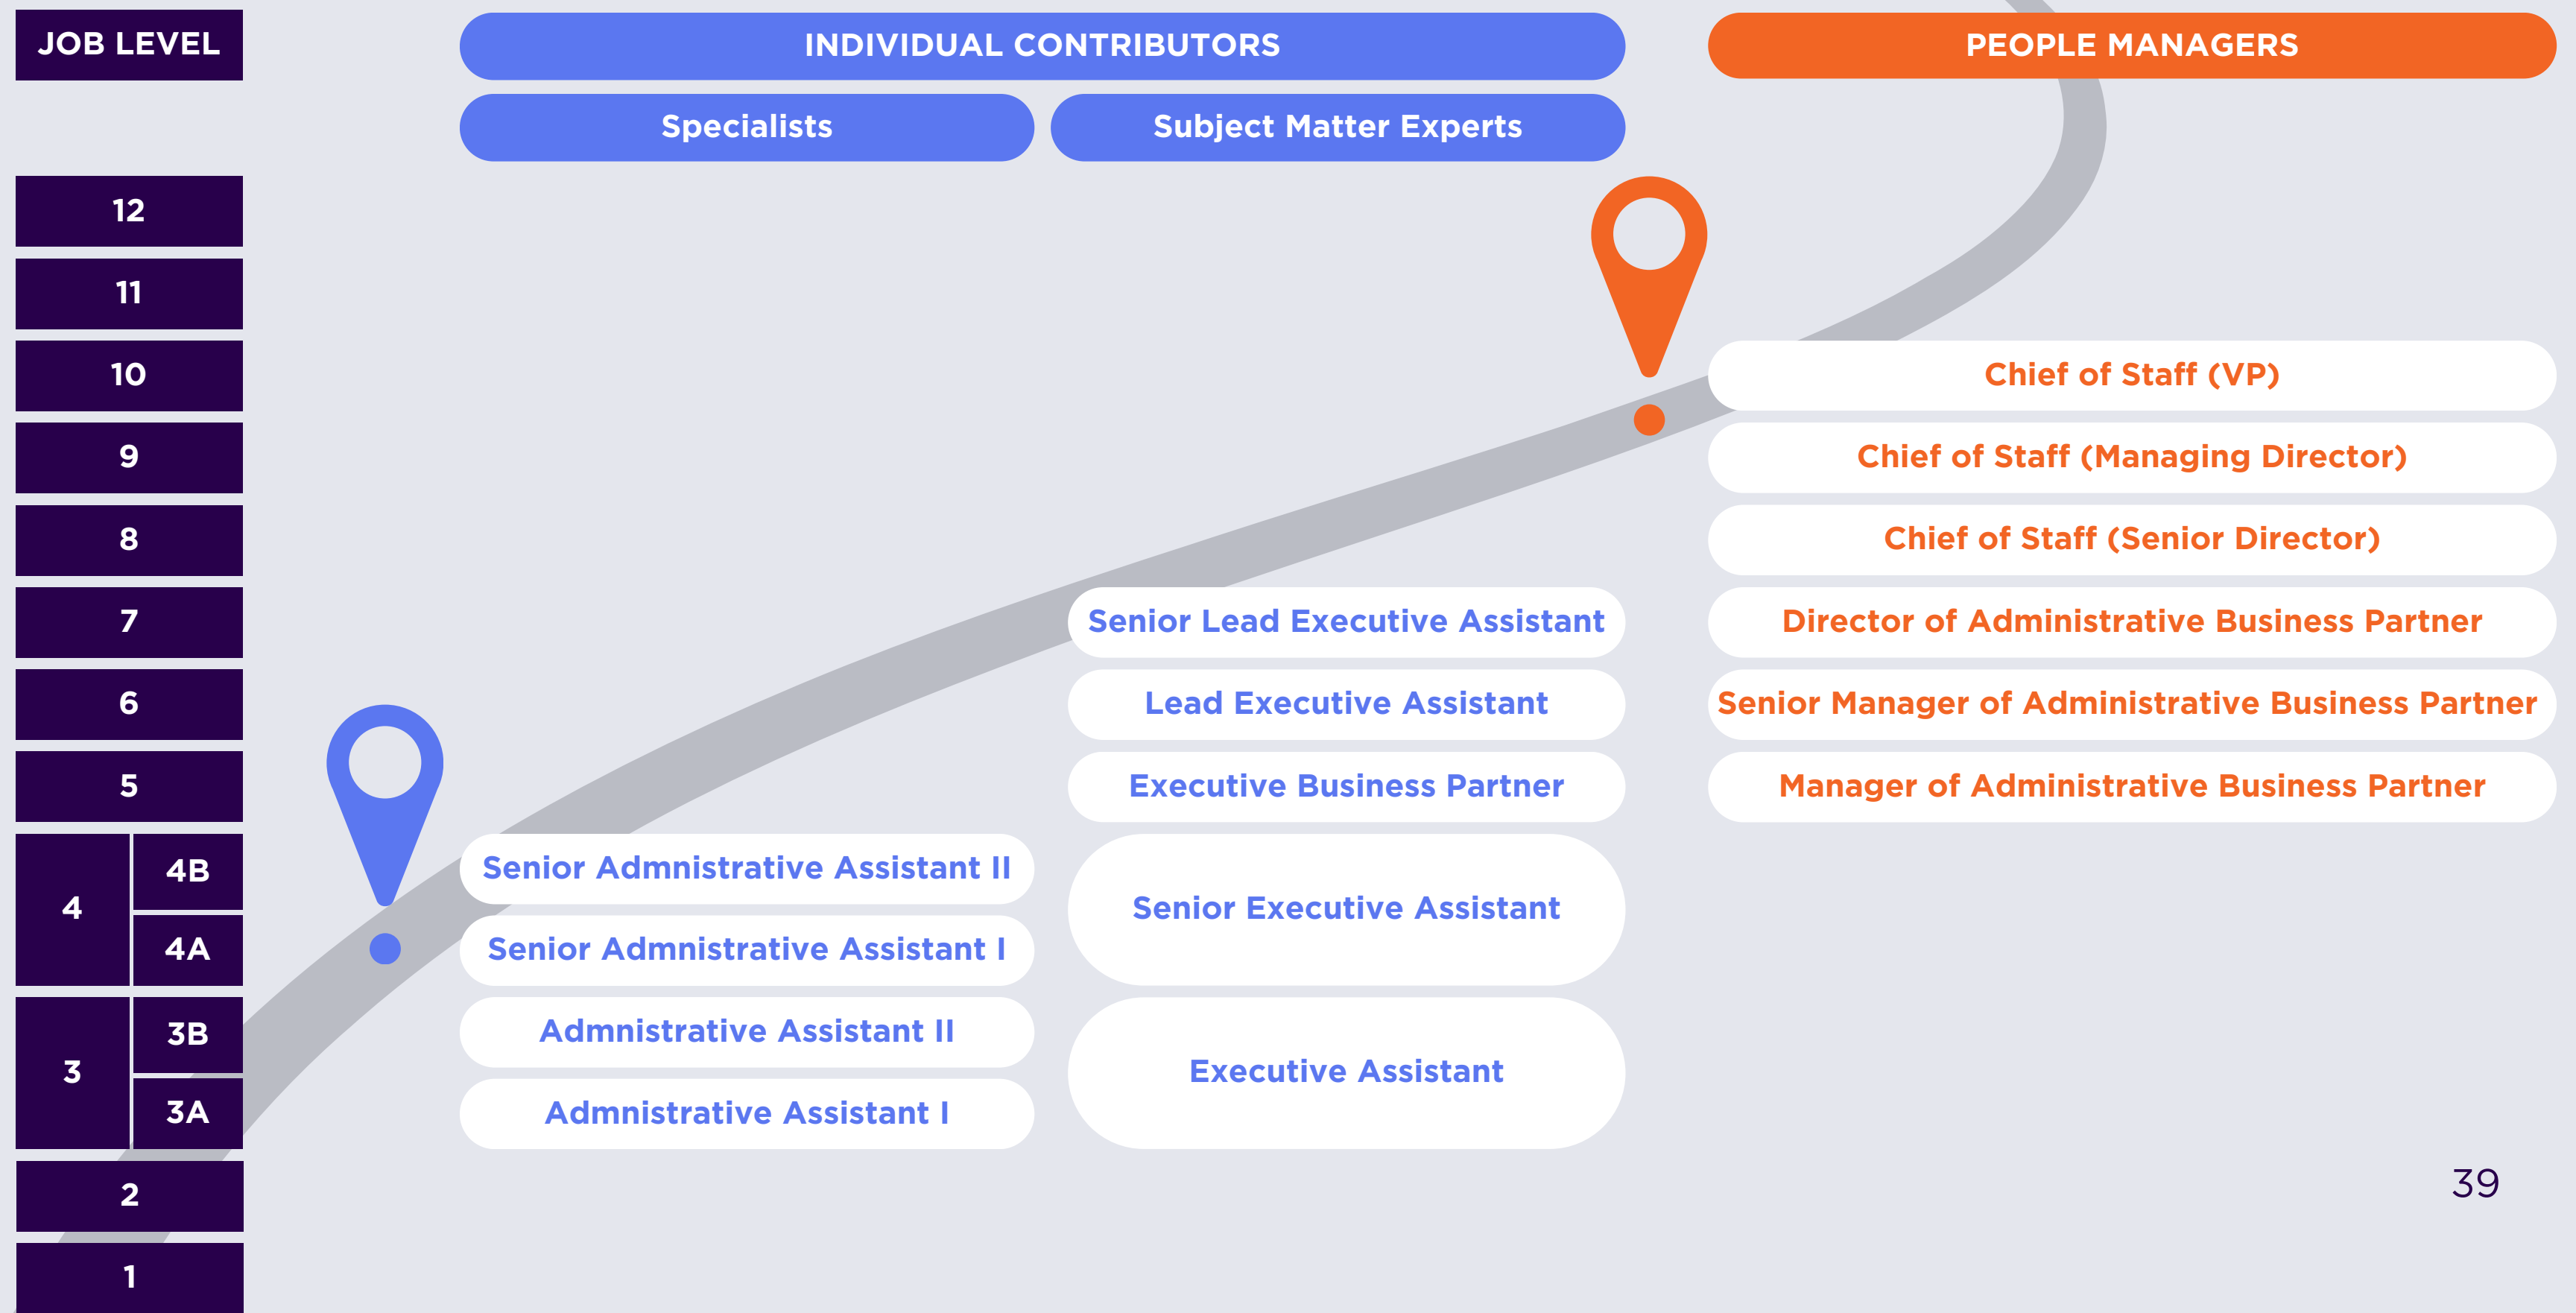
| JOB LEVEL | | INDIVIDUAL CONTRIBUTORS | | PEOPLE MANAGERS |
|---|---|---|---|---|
| | | Specialists | Subject Matter Experts | |
| 12 | | | | |
| 11 | | | | |
| 10 | | | | Chief of Staff (VP) |
| 9 | | | | Chief of Staff (Managing Director) |
| 8 | | | | Chief of Staff (Senior Director) |
| 7 | | | Senior Lead Executive Assistant | Director of Administrative Business Partner |
| 6 | | | Lead Executive Assistant | Senior Manager of Administrative Business Partner |
| 5 | | | Executive Business Partner | Manager of Administrative Business Partner |
| 4 | 4B | Senior Admnistrative Assistant II | Senior Executive Assistant | |
| 4 | 4A | Senior Admnistrative Assistant I | Senior Executive Assistant | |
| 3 | 3B | Admnistrative Assistant II | Executive Assistant | |
| 3 | 3A | Admnistrative Assistant I | Executive Assistant | |
| 2 | | | | |
| 1 | | | | |

39